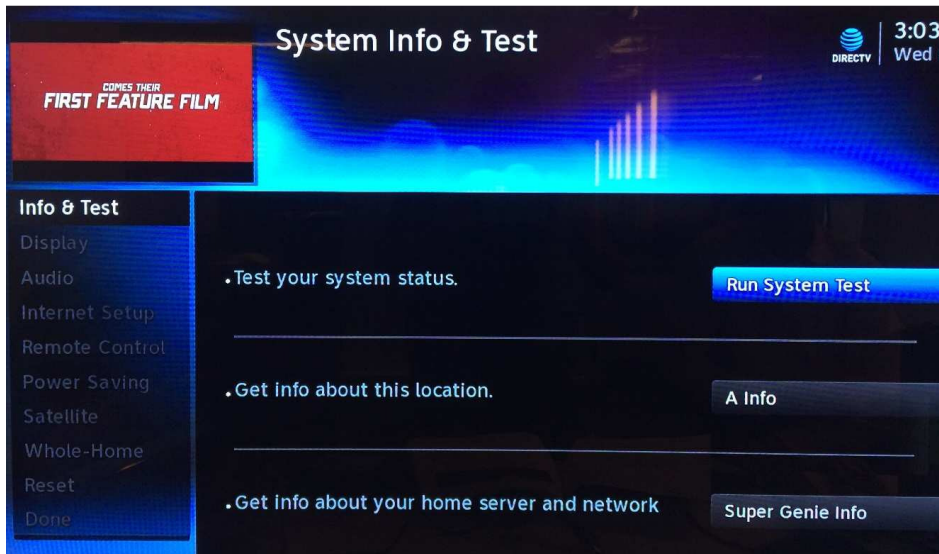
COMES THEIR
FIRST FEATURE FILM

System Info & Test

DIRECTV

3:03
Wed

Info & Test
Display
Audio
Internet Setup
Remote Control
Power Saving
Satellite
Whole-Home
Reset
Done

. Test your system status.

Run System Test

. Get info about this location.

A Info

. Get info about your home server and network

Super Genie Info